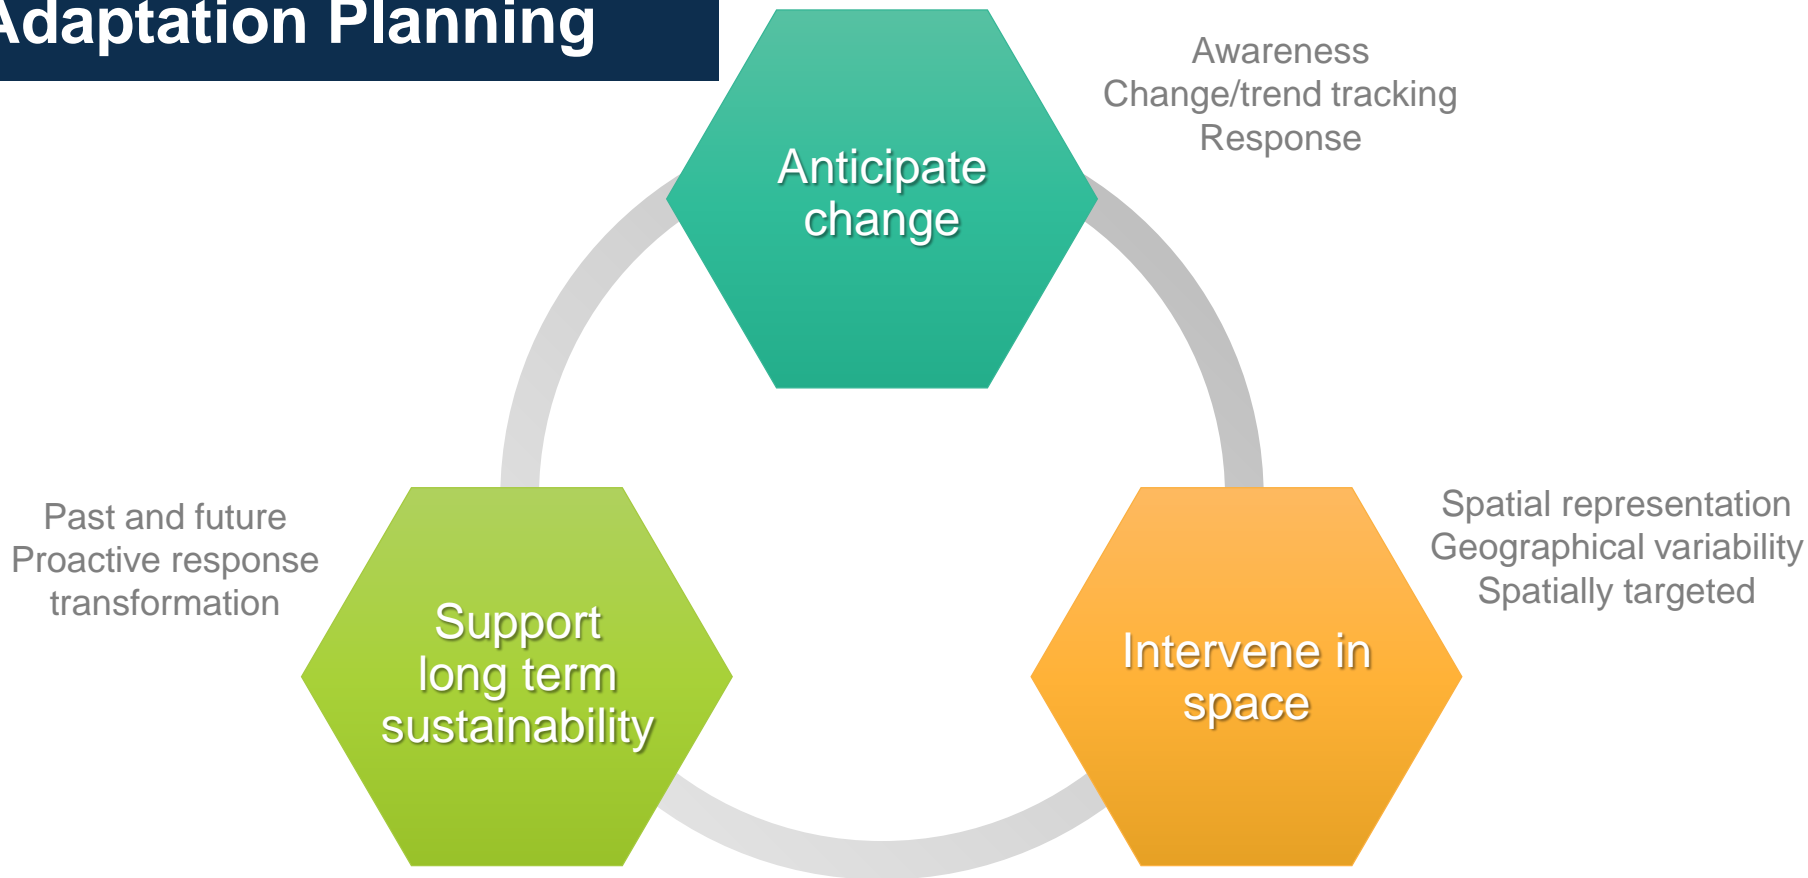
Adaptation Planning

Anticipate change

Awareness
Change/trend tracking
Response

Past and future
Proactive response
transformation

Support long term sustainability

Intervene in space

Spatial representation
Geographical variability
Spatially targeted